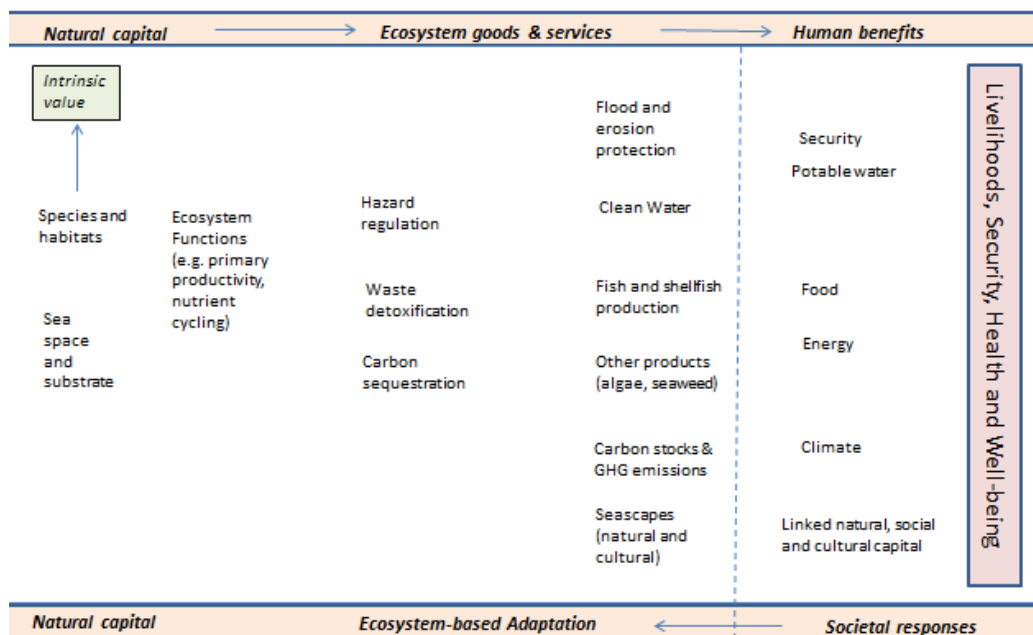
Natural capital → Ecosystem goods & services → Human benefits

Intrinsic value

Species and habitats

Sea space and substrate

Ecosystem Functions (e.g. primary productivity, nutrient cycling)

Hazard regulation

Waste detoxification

Carbon sequestration

Flood and erosion protection

Clean Water

Fish and shellfish production

Other products (algae, seaweed)

Carbon stocks & GHG emissions

Seascapes (natural and cultural)

Security

Potable water

Food

Energy

Climate

Linked natural, social and cultural capital

Livelihoods, Security, Health and Well-being

Natural capital ← Ecosystem-based Adaptation ← Societal responses